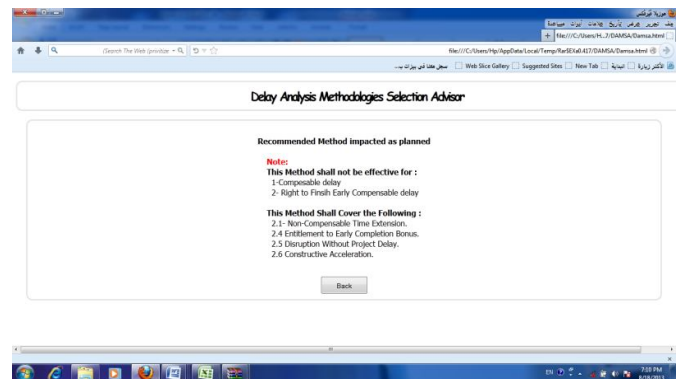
موزيلا فيرفكس
ملف تحرير عرض تأريخ علامات أدوات مساعدة
file:///C:/Users/H...7/DAMSA/Damsa.html
file:///C:/Users/Hp/AppData/Local/Temp/Rar$EXa0.417/DAMSA/Damsa.html
(Search The Web (privitize
الأكثر زيارة | البداية | New Tab | Suggested Sites | Web Slice Gallery | سجل معنا في بيزات ب...

Delay Analysis Methodologies Selection Advisor

Recommended Method impacted as planned

Note:
This Method shall not be effective for :
1-Compesable delay
2- Right to Finsih Early Compensable delay

This Method Shall Cover the Following :
2.1- Non-Compensable Time Extension.
2.4 Entitlement to Early Completion Bonus.
2.5 Disruption Without Project Delay.
2.6 Constructive Acceleration.

Back

EN 7:00 PM 8/18/2013